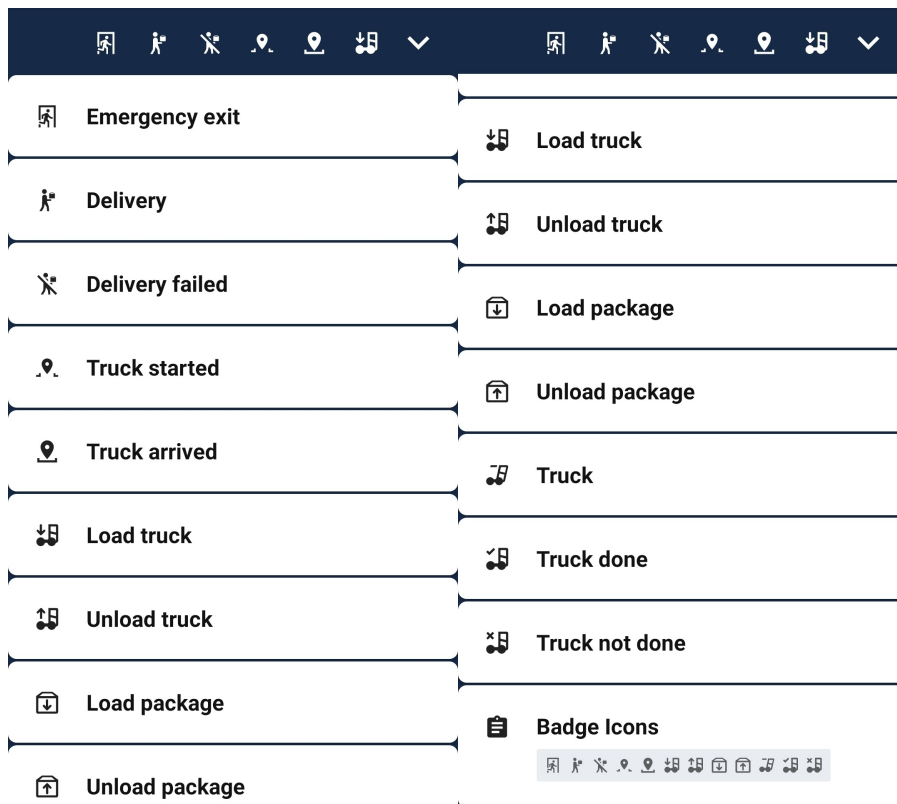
Emergency exit

Delivery

Delivery failed

Truck started

Truck arrived

Load truck

Unload truck

Load package

Unload package

Load truck

Unload truck

Load package

Unload package

Truck

Truck done

Truck not done

Badge Icons